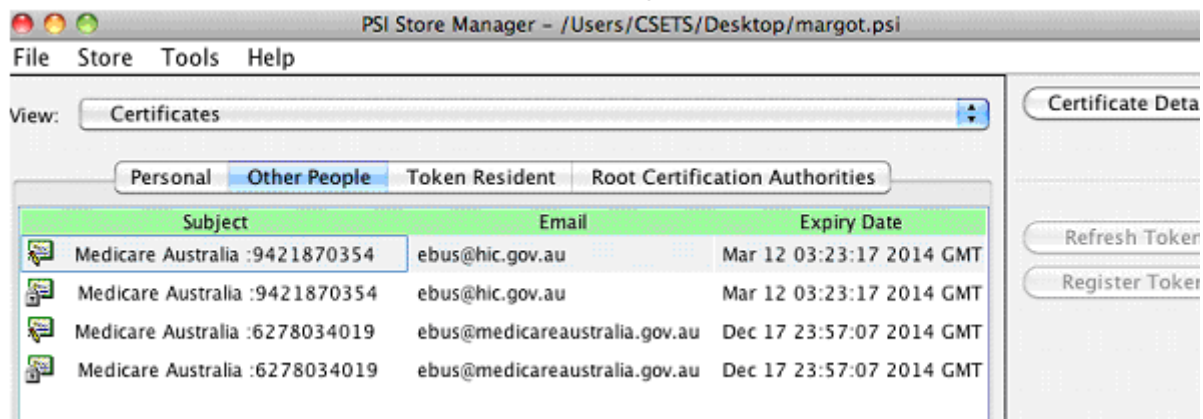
PSI Store Manager – /Users/CSETS/Desktop/margot.psi

File Store Tools Help

View: Certificates

Certificate Deta

Personal Other People Token Resident Root Certification Authorities

| Subject | Email | Expiry Date |
|---|---|---|
| Medicare Australia :9421870354 | ebus@hic.gov.au | Mar 12 03:23:17 2014 GMT |
| Medicare Australia :9421870354 | ebus@hic.gov.au | Mar 12 03:23:17 2014 GMT |
| Medicare Australia :6278034019 | ebus@medicareaustralia.gov.au | Dec 17 23:57:07 2014 GMT |
| Medicare Australia :6278034019 | ebus@medicareaustralia.gov.au | Dec 17 23:57:07 2014 GMT |

Refresh Token

Register Toke